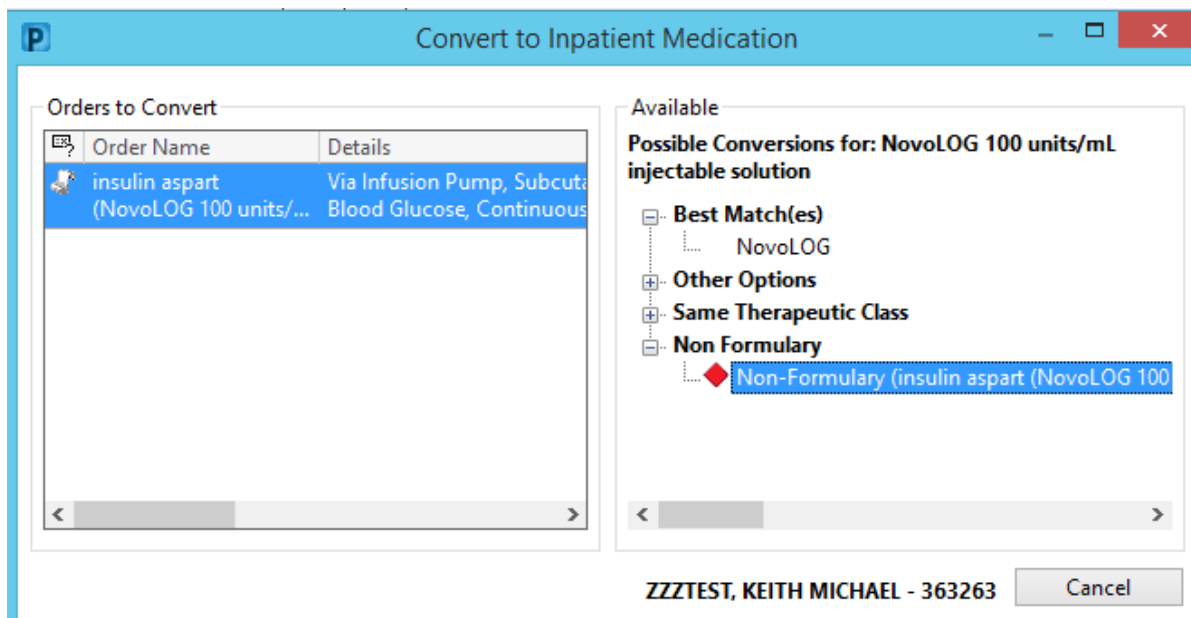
P

Convert to Inpatient Medication

Orders to Convert

| | Order Name | Details |
|---|---|---|
| | insulin aspart (NovoLOG 100 units/... | Via Infusion Pump, Subcuta Blood Glucose, Continuous |

Available

Possible Conversions for: NovoLOG 100 units/mL injectable solution

Best Match(es)
NovoLOG
Other Options
Same Therapeutic Class
Non Formulary
Non-Formulary (insulin aspart (NovoLOG 100

ZZZTEST, KEITH MICHAEL - 363263

Cancel